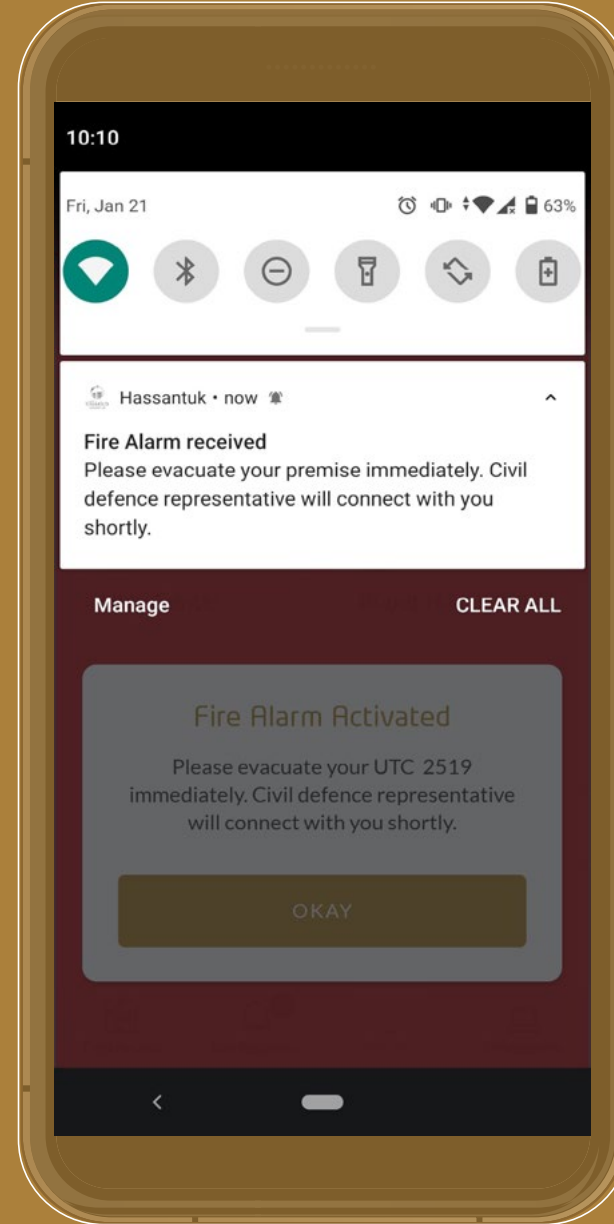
10:10

Fri, Jan 21

63%

Hassantuk • now

Fire Alarm received
Please evacuate your premise immediately. Civil defence representative will connect with you shortly.

Manage

CLEAR ALL

Fire Alarm Activated

Please evacuate your UTC 2519 immediately. Civil defence representative will connect with you shortly.

OKAY